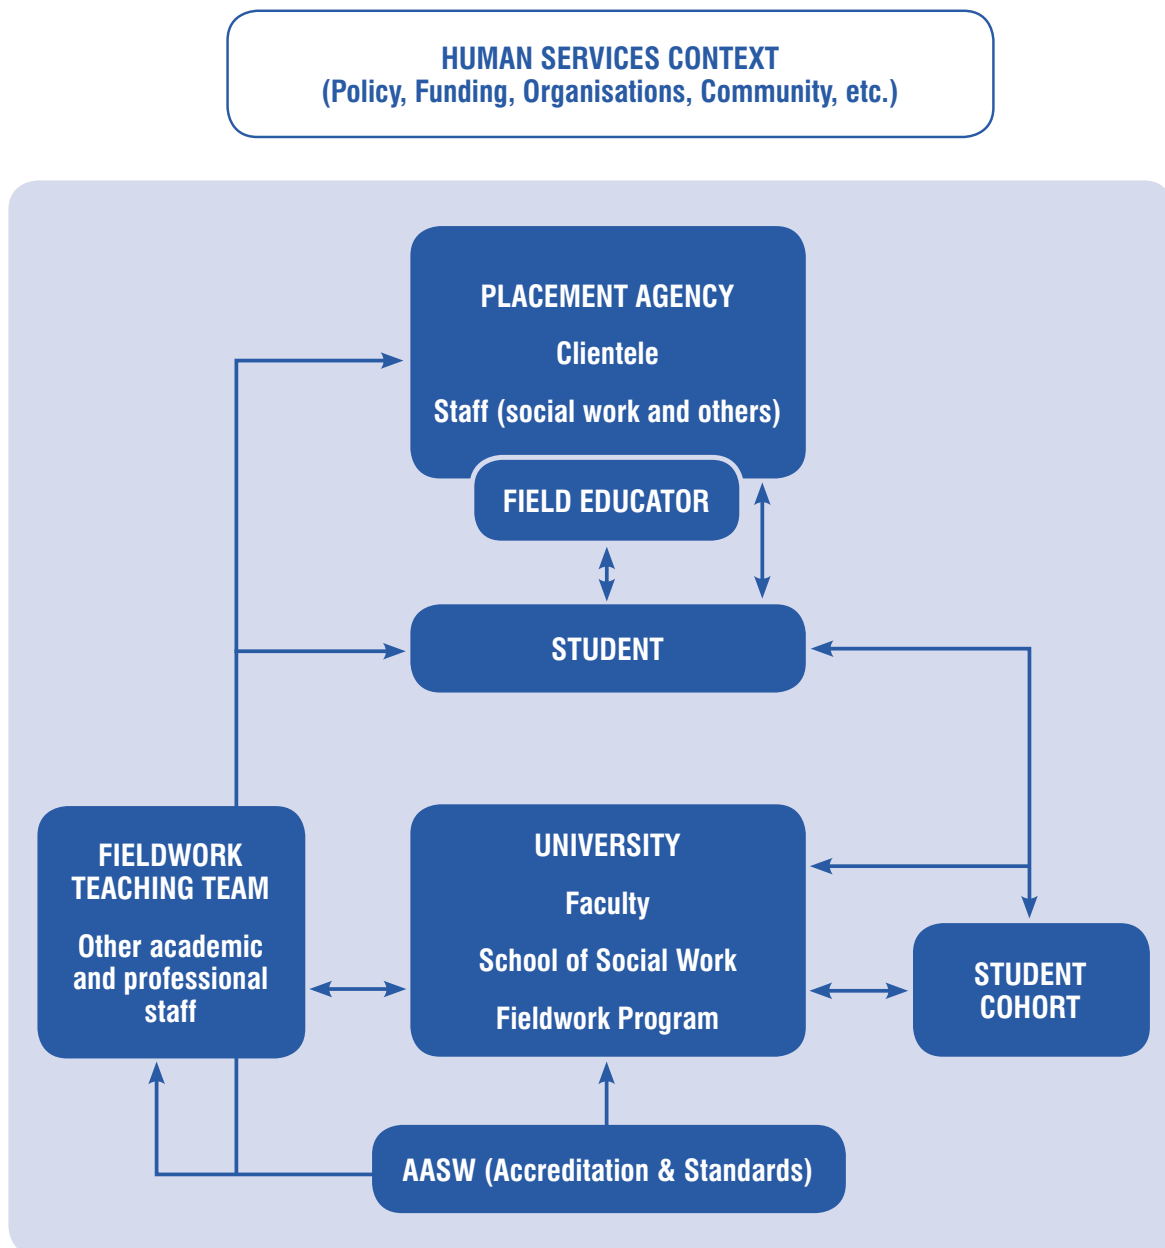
HUMAN SERVICES CONTEXT
(Policy, Funding, Organisations, Community, etc.)

PLACEMENT AGENCY

Clientele

Staff (social work and others)

FIELD EDUCATOR

STUDENT

FIELDWORK TEACHING TEAM

Other academic and professional staff

UNIVERSITY

Faculty

School of Social Work

Fieldwork Program

STUDENT COHORT

AASW (Accreditation & Standards)